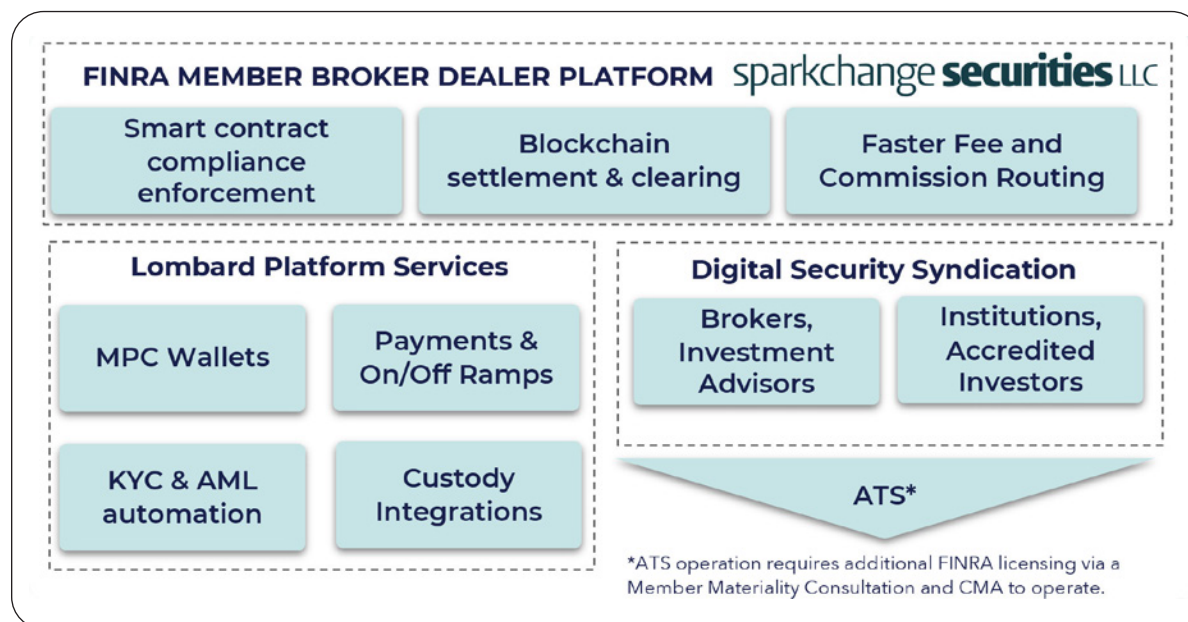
FINRA MEMBER BROKER DEALER PLATFORM sparkchange securities LLC

Smart contract compliance enforcement

Blockchain settlement & clearing

Faster Fee and Commission Routing

Lombard Platform Services

MPC Wallets

Payments & On/Off Ramps

KYC & AML automation

Custody Integrations

Digital Security Syndication

Brokers, Investment Advisors

Institutions, Accredited Investors

ATS*

*ATS operation requires additional FINRA licensing via a Member Materiality Consultation and CMA to operate.